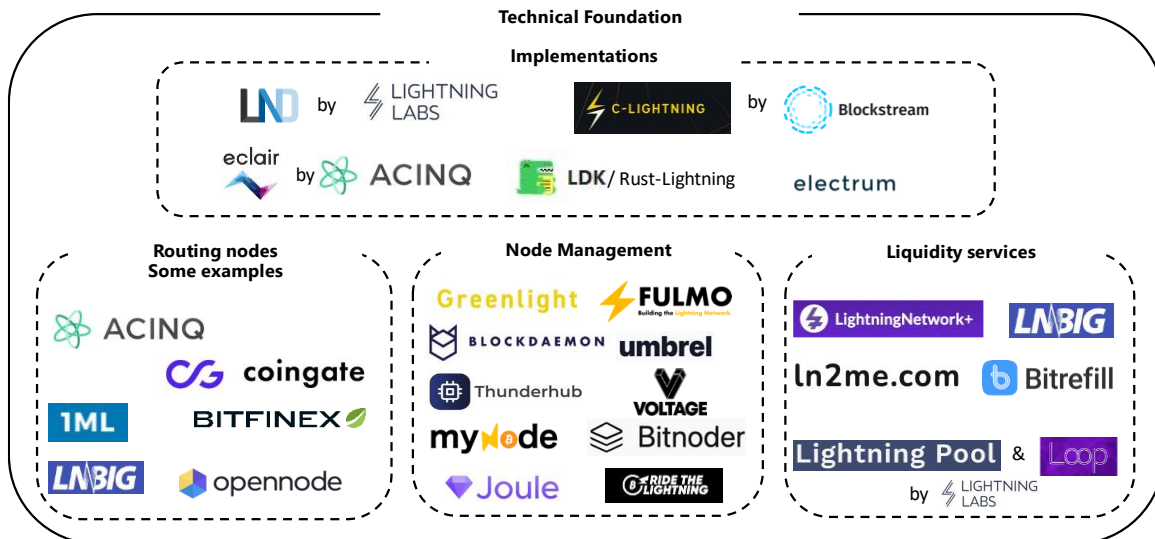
Technical Foundation

Implementations

LND by LIGHTNING LABS

C-LIGHTNING by Blockstream

eclair by ACINQ

LDK/ Rust-Lightning

electrum

Routing nodes
Some examples

ACINQ

coingate

1ML

BITFINEX

LNBIG

opennode

Node Management

Greenlight

FULMO
Building the Lightning Network

BLOCKDAEMON

umbrel

Thunderhub

VOLTAGE

myNode

Bitnoder

Joule

RIDE THE LIGHTNING

Liquidity services

LightningNetwork+

LNBIG

ln2me.com

Bitrefill

Lightning Pool & Loop

by LIGHTNING LABS